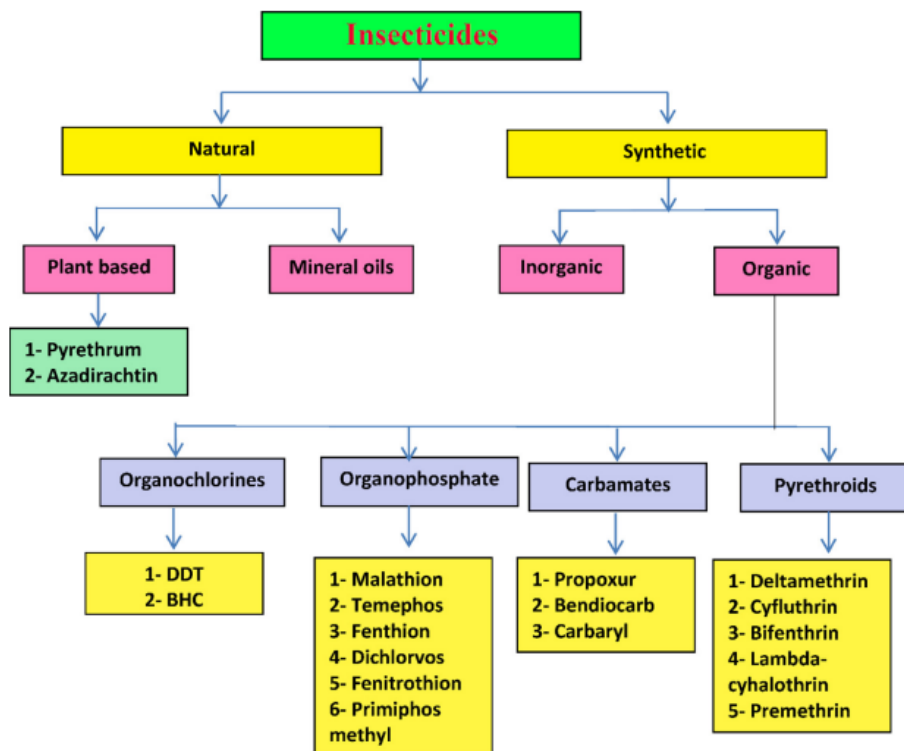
Insecticides

Natural

Synthetic

Plant based

Mineral oils

Inorganic

Organic

1- Pyrethrum
2- Azadirachtin

Organochlorines

Organophosphate

Carbamates

Pyrethroids

1- DDT
2- BHC

1- Malathion
2- Temephos
3- Fenthion
4- Dichlorvos
5- Fenitrothion
6- Primiphos methyl

1- Propoxur
2- Bendiocarb
3- Carbaryl

1- Deltamethrin
2- Cyfluthrin
3- Bifenthrin
4- Lambda-cyhalothrin
5- Premethrin